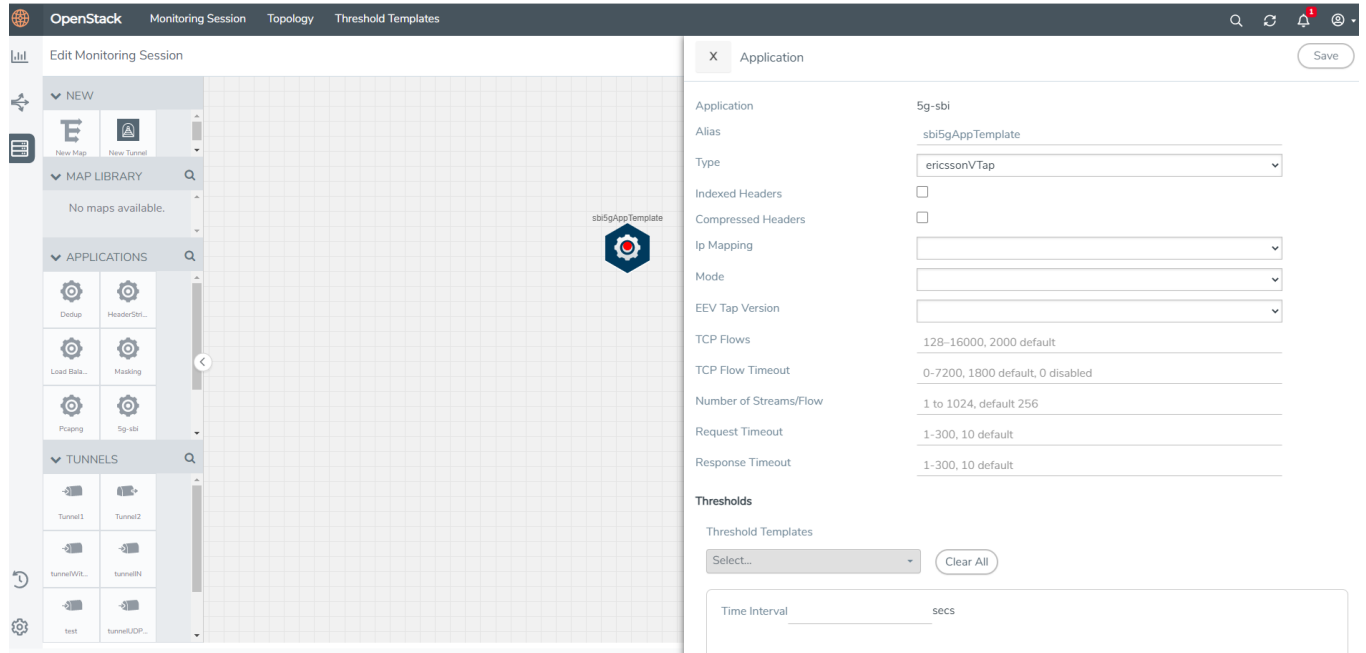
OpenStack Monitoring Session Topology Threshold Templates

1

Edit Monitoring Session

NEW

New Map New Tunnel

MAP LIBRARY

No maps available.

APPLICATIONS

Dedup HeaderStri...

Load Bala... Masking

Pcaping 5g-sbi

TUNNELS

Tunnel1 Tunnel2

tunnelWit... tunnelIN

test tunnelUDP...

sbi5gAppTemplate

X Application

Save

Application 5g-sbi

Alias sbi5gAppTemplate

Type ericssonVTap

Indexed Headers

Compressed Headers

Ip Mapping

Mode

EEV Tap Version

TCP Flows 128-16000, 2000 default

TCP Flow Timeout 0-7200, 1800 default, 0 disabled

Number of Streams/Flow 1 to 1024, default 256

Request Timeout 1-300, 10 default

Response Timeout 1-300, 10 default

Thresholds

Threshold Templates

Select...

Clear All

Time Interval secs